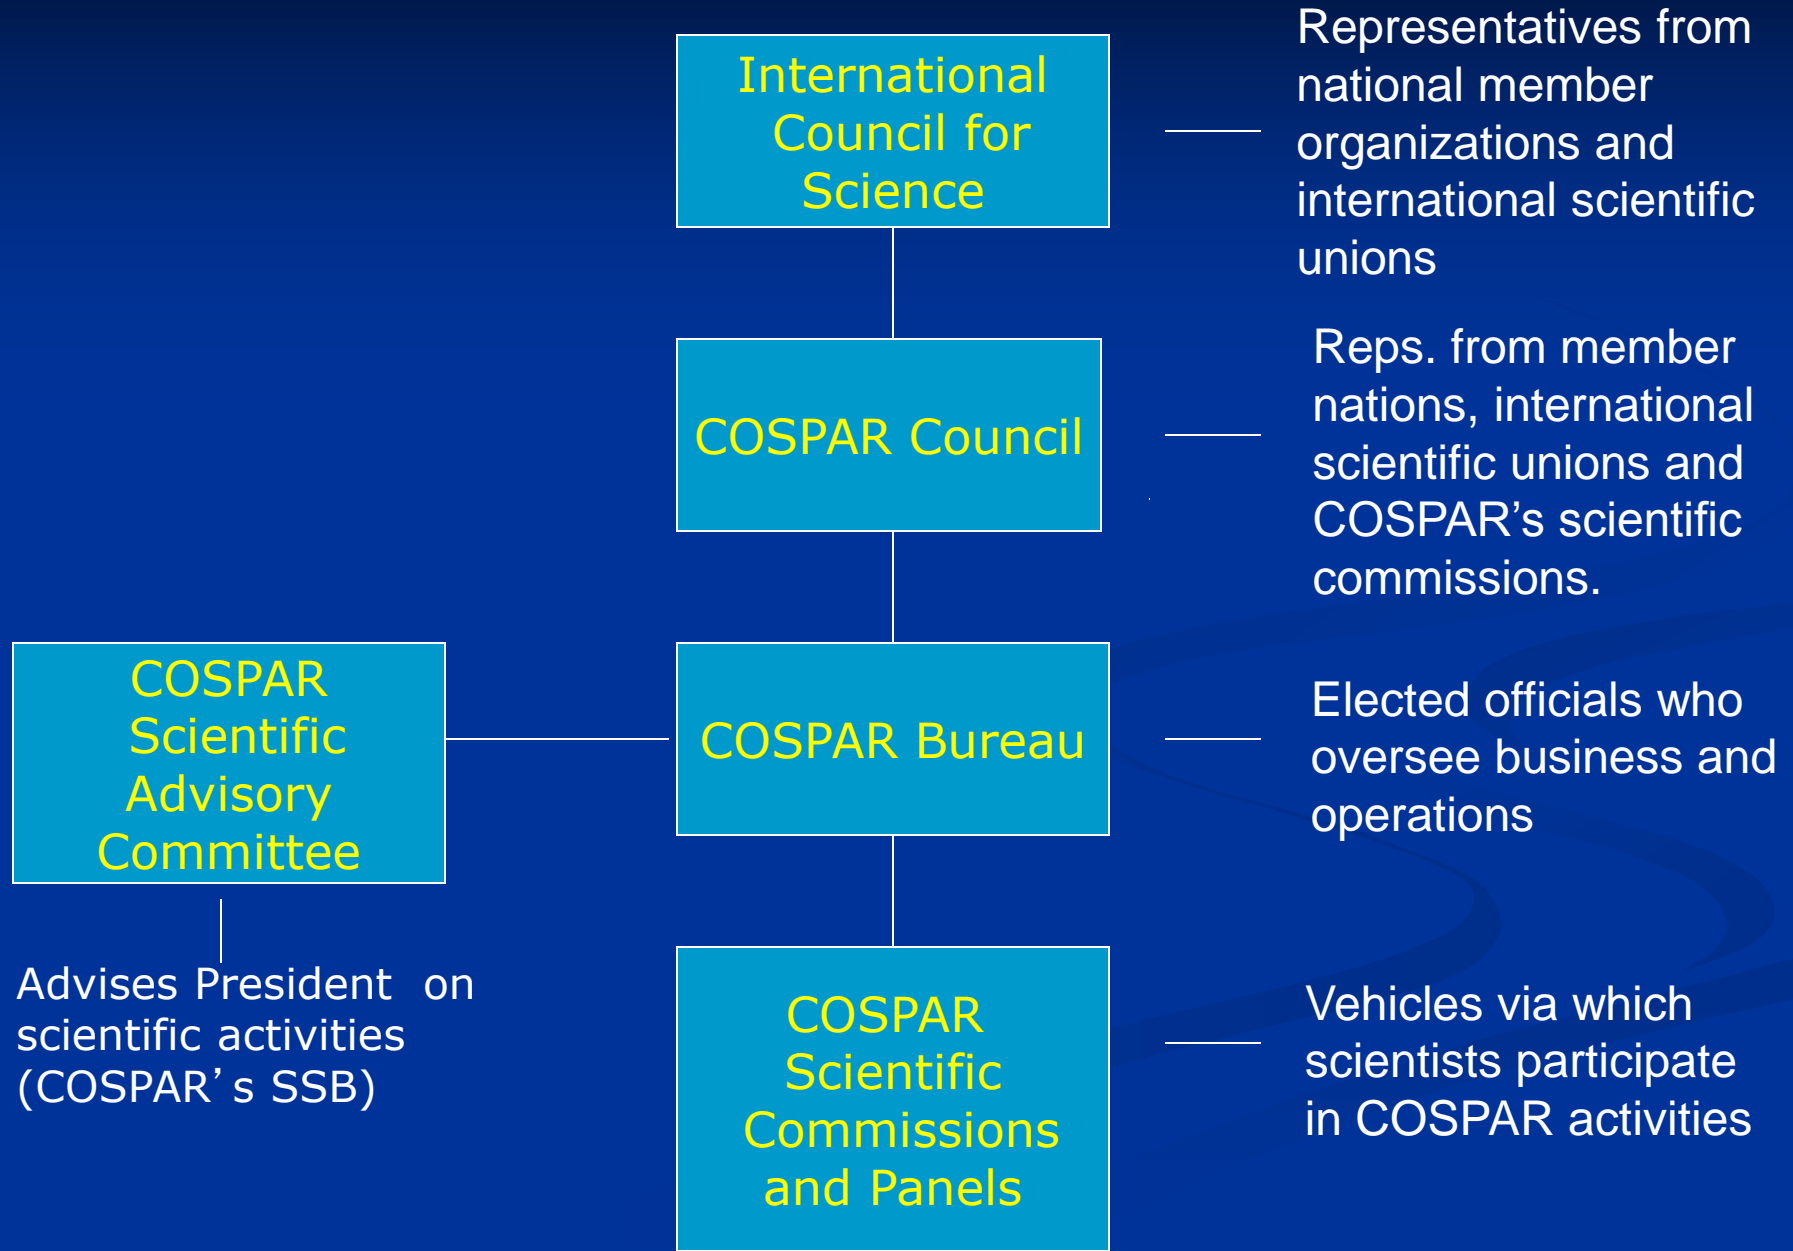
International Council for Science

Representatives from national member organizations and international scientific unions

COSPAR Council

Reps. from member nations, international scientific unions and COSPAR's scientific commissions.

COSPAR Scientific Advisory Committee

COSPAR Bureau

Elected officials who oversee business and operations

Advises President on scientific activities (COSPAR' s SSB)

COSPAR Scientific Commissions and Panels

Vehicles via which scientists participate in COSPAR activities